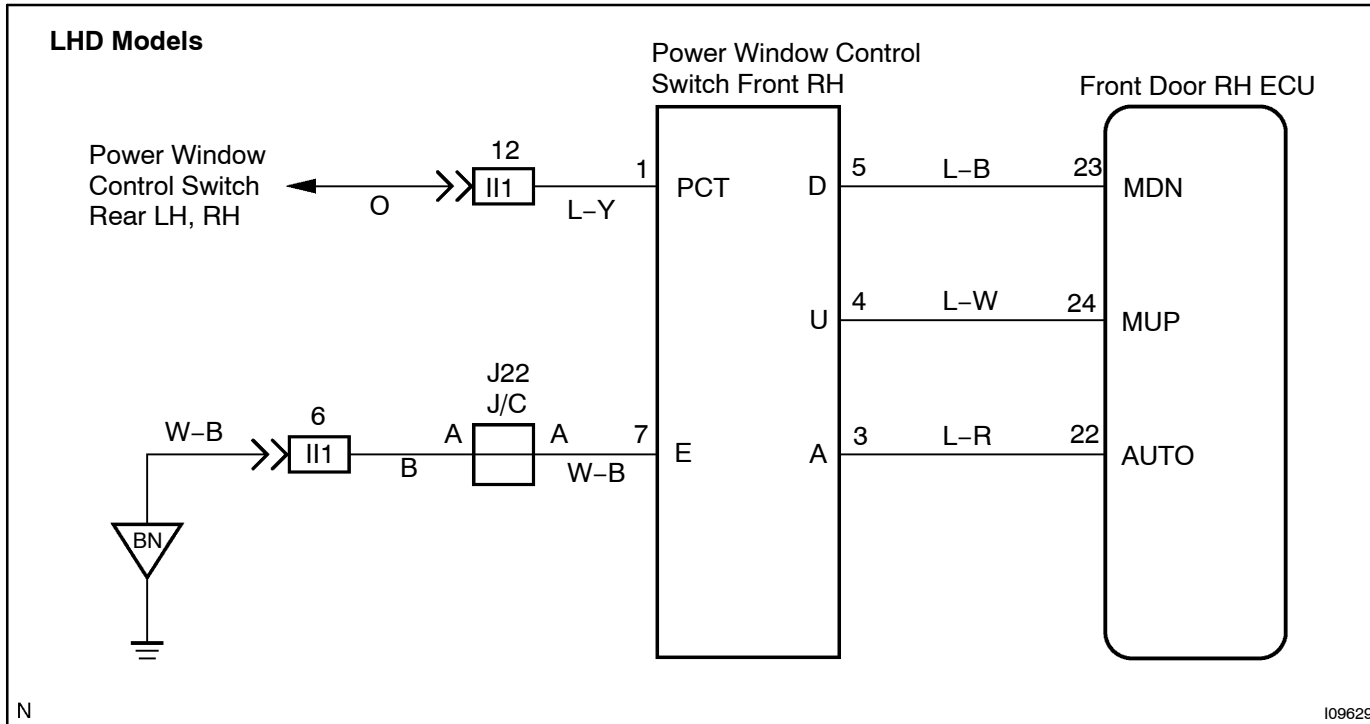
LHD Models

Power Window Control Switch Front RH

Front Door RH ECU

Power Window Control Switch Rear LH, RH

O

12

II1

L–Y

1

PCT

D

5

L–B

23

MDN

U

4

L–W

24

MUP

J22
J/C

W–B

6

II1

A

B

A

W–B

7

E

A

3

L–R

22

AUTO

BN

N

I09629